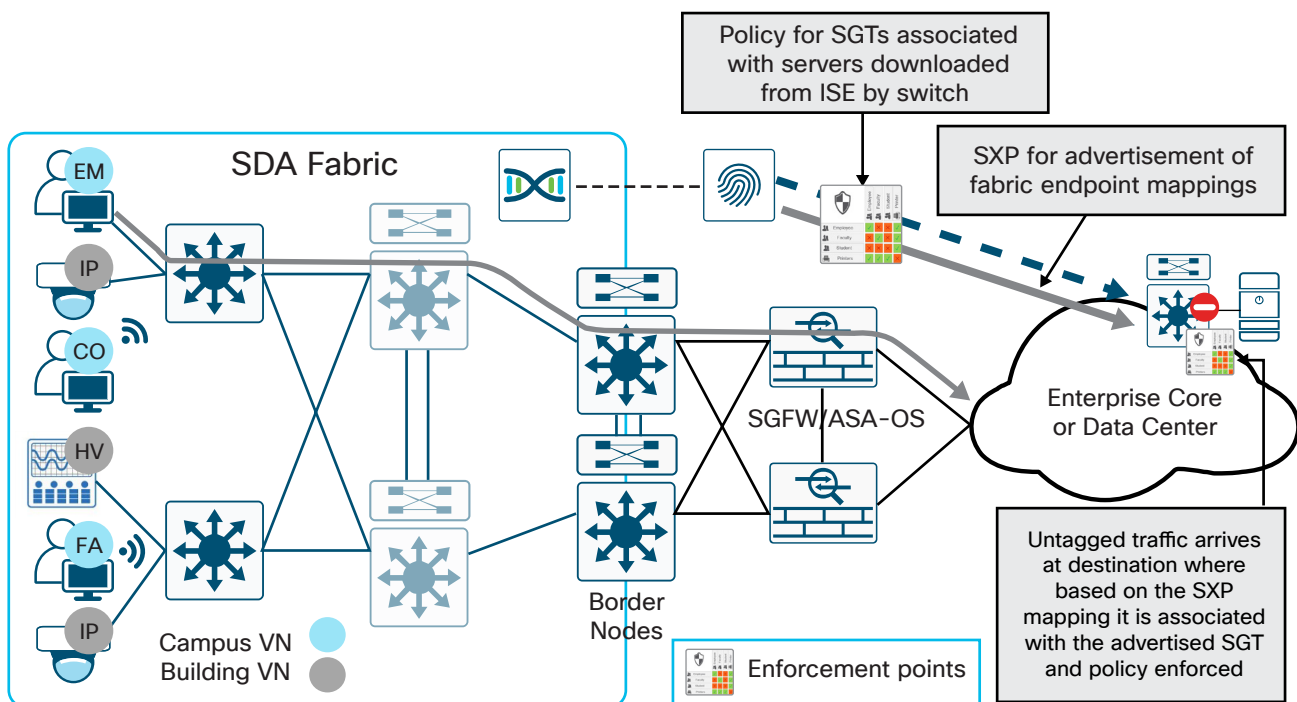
Policy for SGTs associated with servers downloaded from ISE by switch

SXP for advertisement of fabric endpoint mappings

SDA Fabric

EM

IP

CO

HV

FA

IP

Campus VN

Building VN

Employee
Faculty
Student
Printers

SGFW/ASA-OS

Border Nodes

Enterprise Core or Data Center

Untagged traffic arrives at destination where based on the SXP mapping it is associated with the advertised SGT and policy enforced

Enforcement points